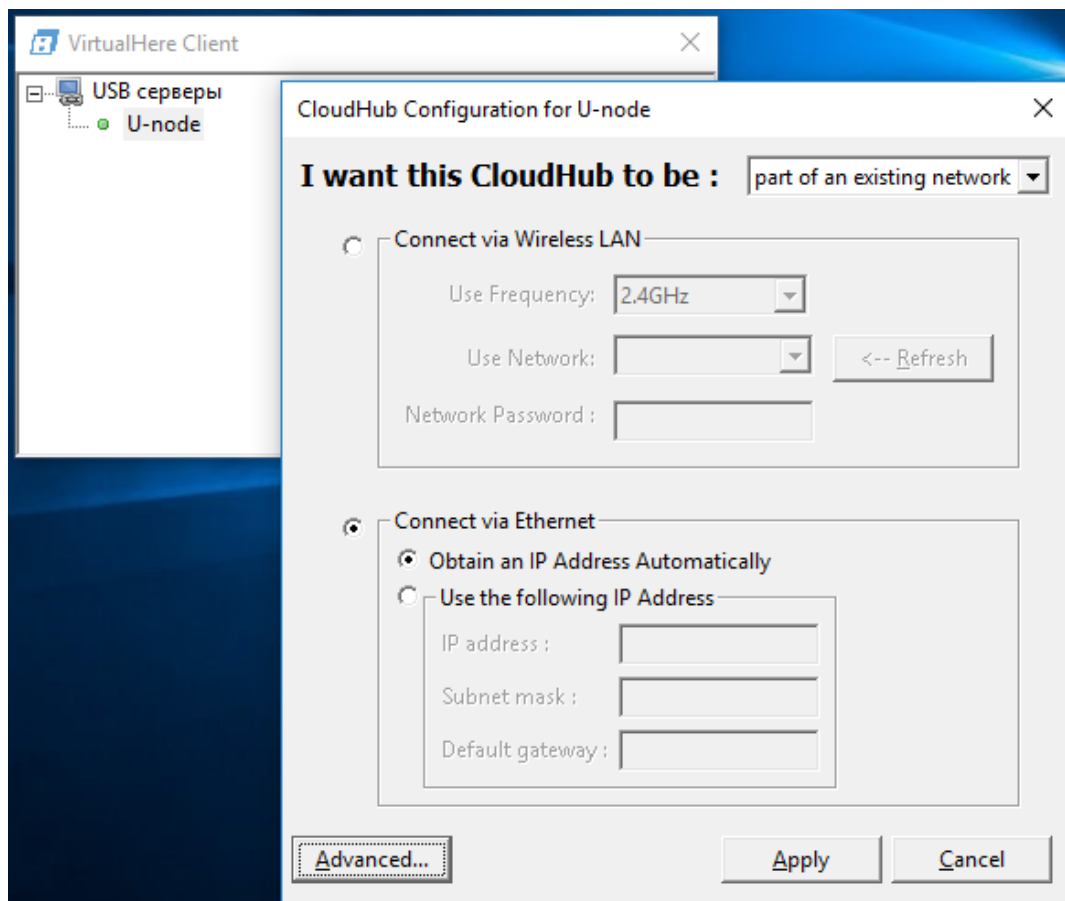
VirtualHere Client

USB серверы
U-node

CloudHub Configuration for U-node

I want this CloudHub to be : part of an existing network

Connect via Wireless LAN
Use Frequency: 2.4GHz
Use Network:
<-- Refresh
Network Password :

Connect via Ethernet
Obtain an IP Address Automatically
Use the following IP Address
IP address :
Subnet mask :
Default gateway :

Advanced...
Apply
Cancel